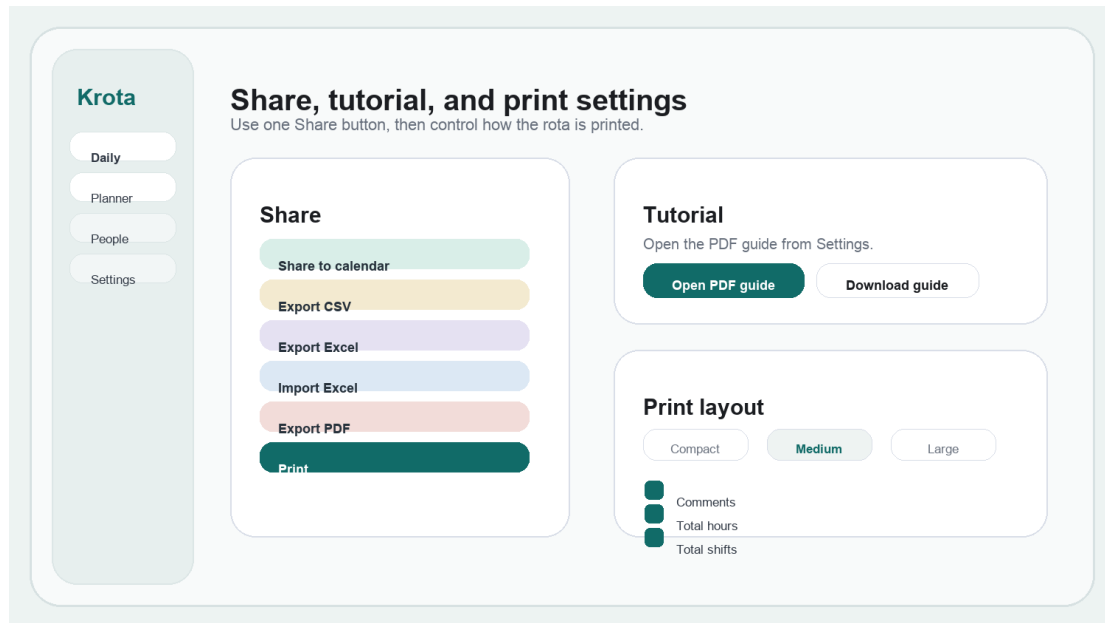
Krota

Daily

Planner

People

Settings

Share, tutorial, and print settings

Use one Share button, then control how the rota is printed.

Share

Share to calendar

Export CSV

Export Excel

Import Excel

Export PDF

Print

Tutorial

Open the PDF guide from Settings.

Open PDF guide

Download guide

Print layout

Compact

Medium

Large

Comments

Total hours

Total shifts